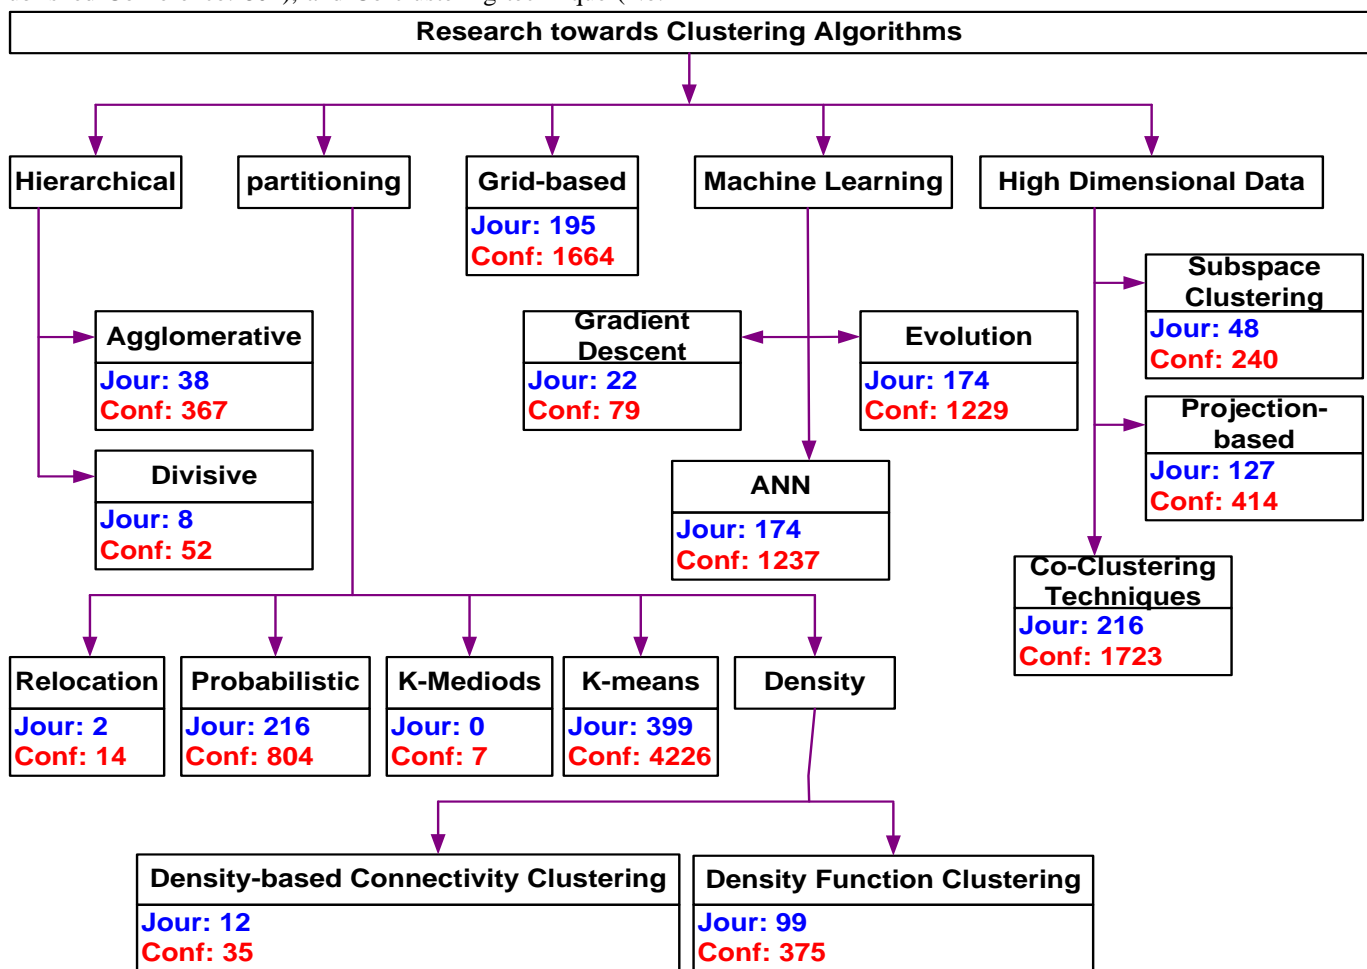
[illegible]

Research towards Clustering Algorithms

Hierarchical

partitioning

Grid-based
Jour: 195
Conf: 1664

Machine Learning

High Dimensional Data

Agglomerative
Jour: 38
Conf: 367

Divisive
Jour: 8
Conf: 52

Gradient Descent
Jour: 22
Conf: 79

Evolution
Jour: 174
Conf: 1229

ANN
Jour: 174
Conf: 1237

Subspace Clustering
Jour: 48
Conf: 240

Projection-based
Jour: 127
Conf: 414

Co-Clustering Techniques
Jour: 216
Conf: 1723

Relocation
Jour: 2
Conf: 14

Probabilistic
Jour: 216
Conf: 804

K-Mediods
Jour: 0
Conf: 7

K-means
Jour: 399
Conf: 4226

Density

Density-based Connectivity Clustering
Jour: 12
Conf: 35

Density Function Clustering
Jour: 99
Conf: 375